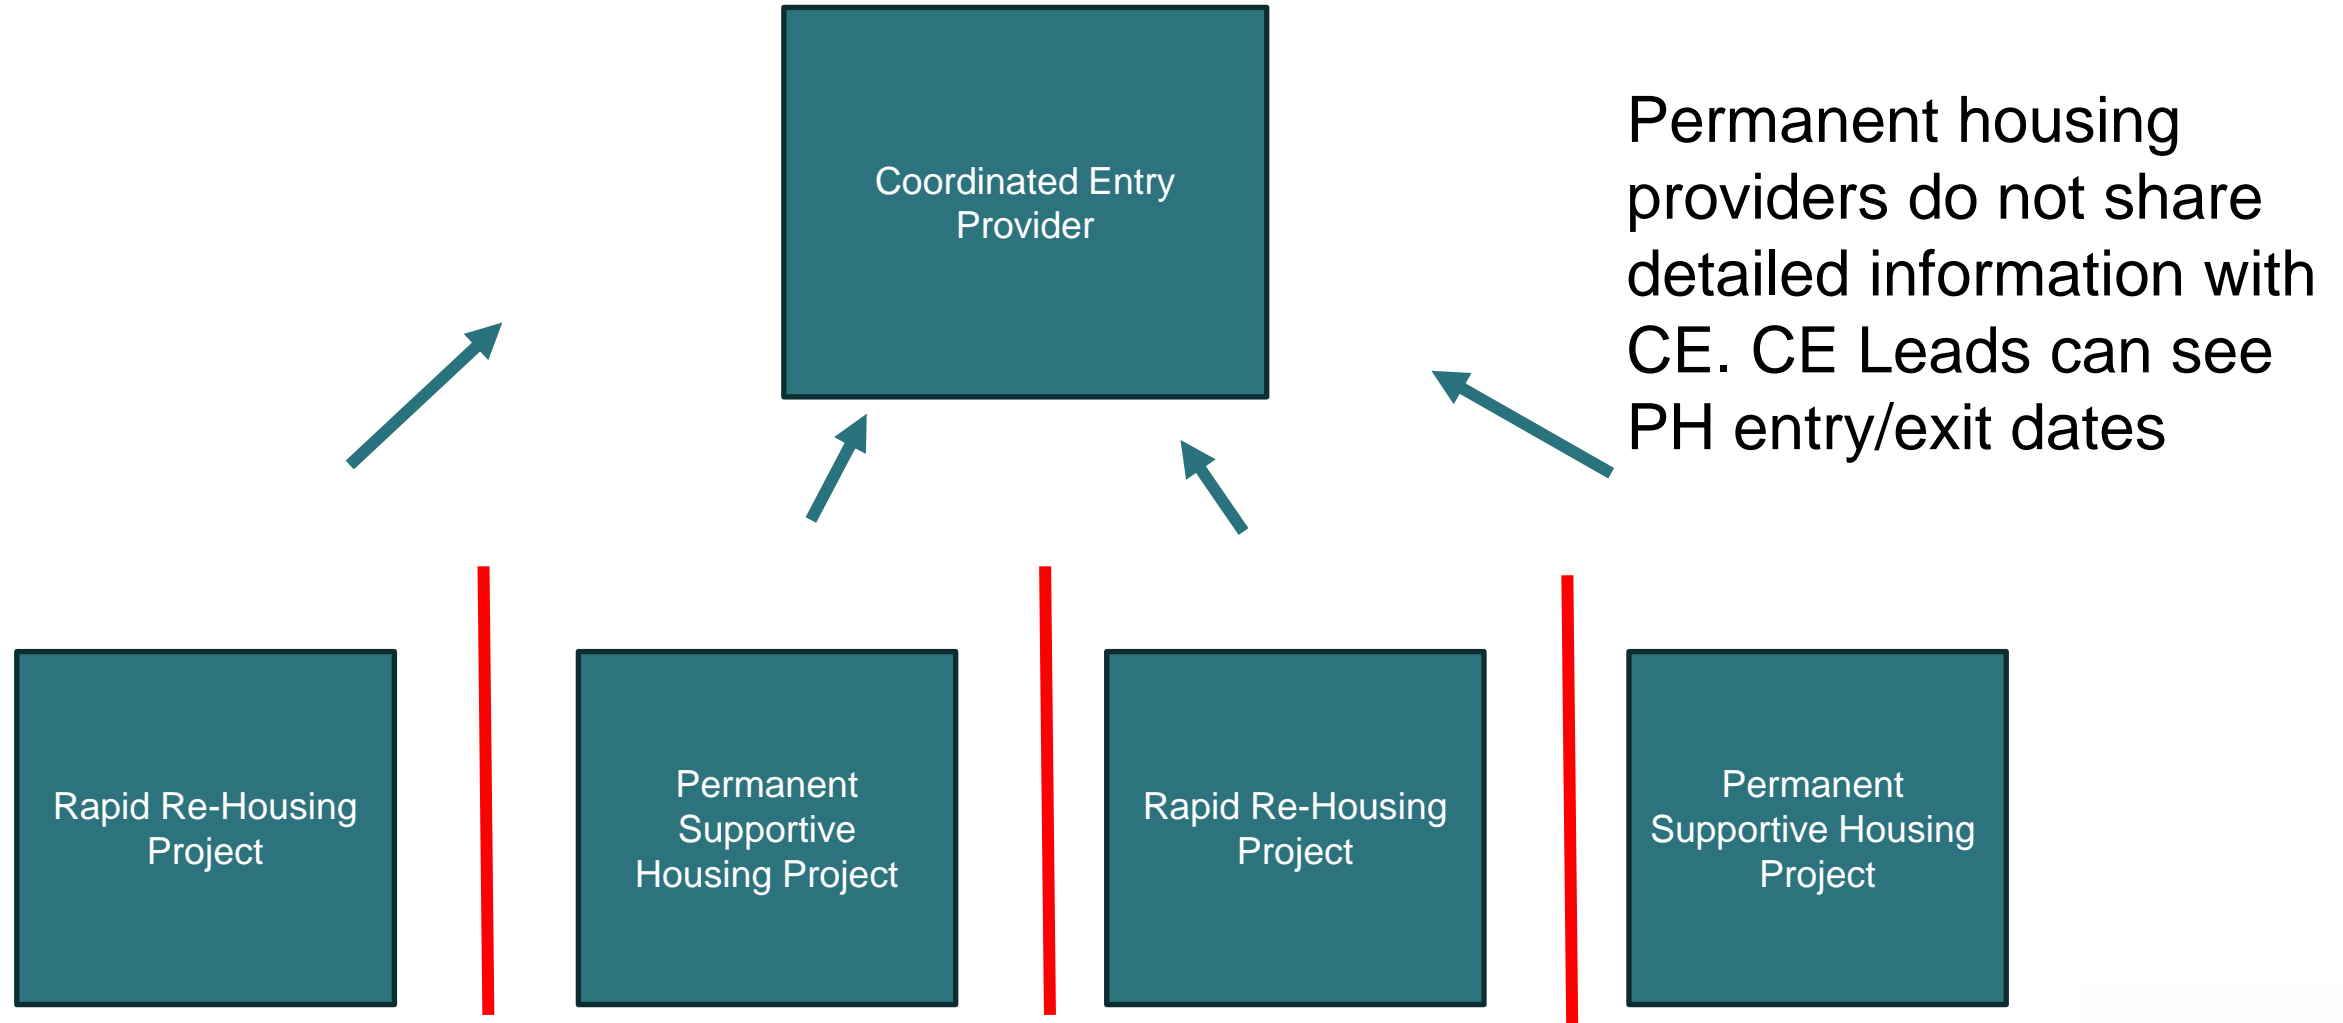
Coordinated Entry Provider

Permanent housing providers do not share detailed information with CE. CE Leads can see PH entry/exit dates

Rapid Re-Housing Project

Permanent Supportive Housing Project

Rapid Re-Housing Project

Permanent Supportive Housing Project